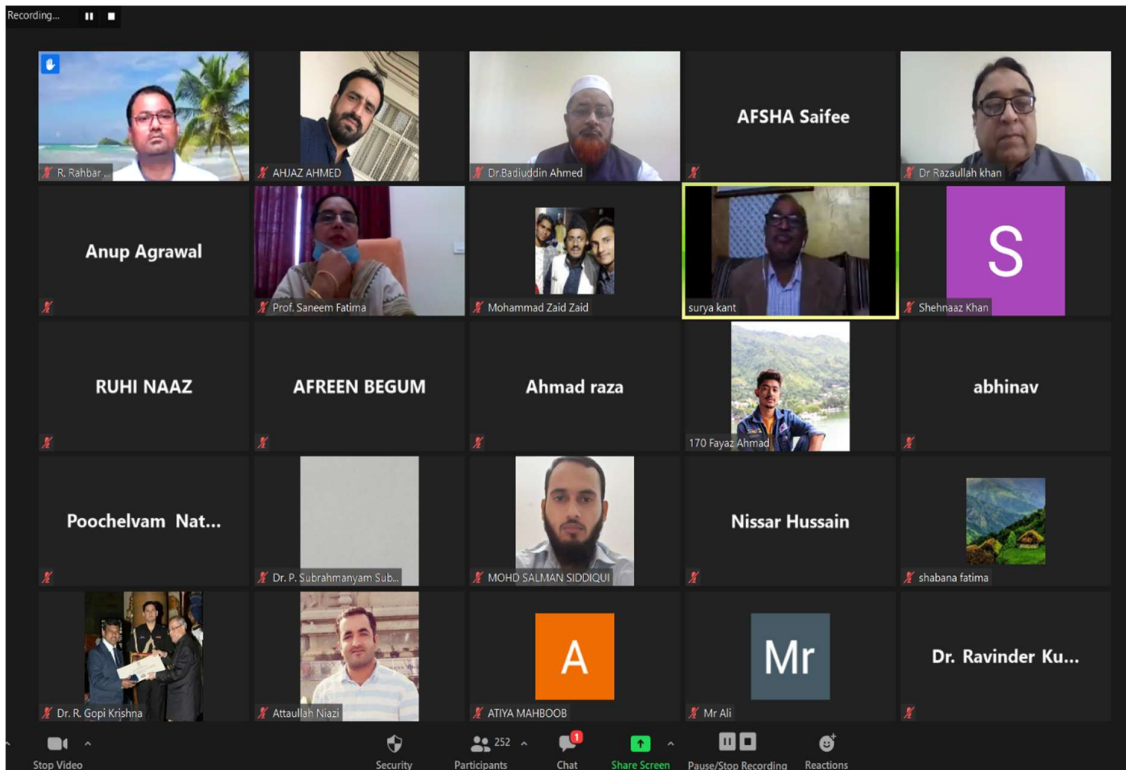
Recording...

R. Rahbar ...
AHJAZ AHMED
Dr.Badiuddin Ahmed
AFSHA Saifee
Dr Razaullah khan

Anup Agrawal
Prof. Saneem Fatima
Mohammad Zaid Zaid
surya kant
S
Shehnaaz Khan

RUHI NAAZ
AFREEN BEGUM
Ahmad raza
170 Fayaz Ahmad
abhinav

Poochelvam Nat...
Dr. P. Subrahmanyam Sub...
MOHD SALMAN SIDDIQUI
Nissar Hussain
shabana fatima

Dr. R. Gopi Krishna
Attaullah Niazi
A
ATIYA MAHBOOB
Mr
Mr Ali
Dr. Ravinder Ku...

Stop Video
Security
252
Participants
1
Chat
Share Screen
Pause/Stop Recording
Reactions